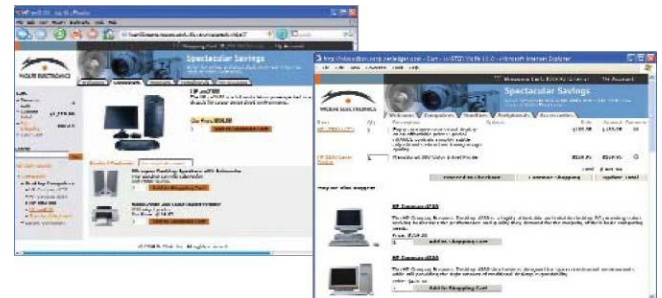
Spectacular Savings

HP xw2700

Our Price: $958.00

Add to Shopping Cart

Spectacular Savings

HP Compaq dc5700

HP Compaq dc5700

Add to Shopping Cart

Add to Shopping Cart

proceed to checkout

continue shopping

update total

you may also suggest

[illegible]